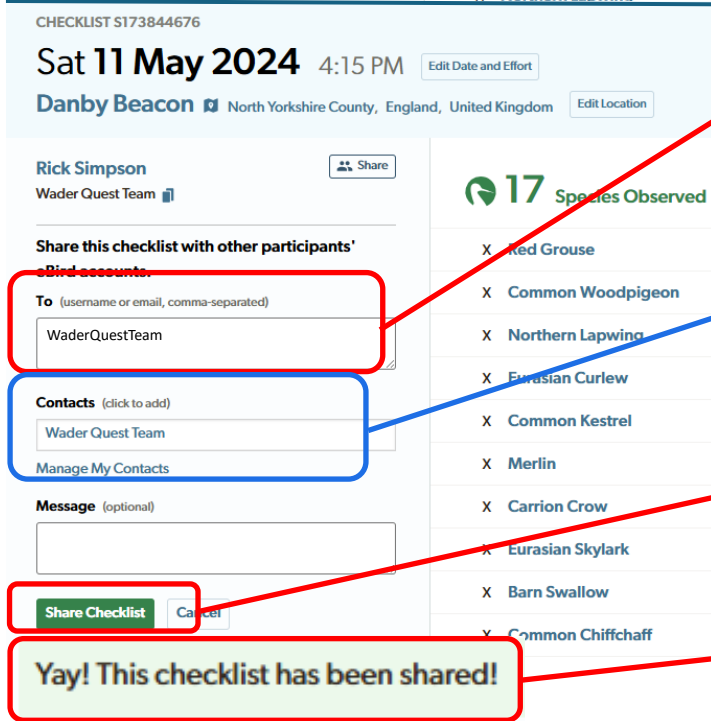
CHECKLIST S173844676

Sat 11 May 2024 4:15 PM Edit Date and Effort

Danby Beacon North Yorkshire County, England, United Kingdom Edit Location

Rick Simpson
Wader Quest Team

Share

Share this checklist with other participants' eBird accounts.

To (username or email, comma-separated)

WaderQuestTeam

Contacts (click to add)

Wader Quest Team

Manage My Contacts

Message (optional)

Share Checklist Cancel

Yay! This checklist has been shared!

17 Species Observed

X Red Grouse
X Common Woodpigeon
X Northern Lapwing
X Eurasian Curlew
X Common Kestrel
X Merlin
X Carrion Crow
X Eurasian Skylark
X Barn Swallow
X Common Chiffchaff